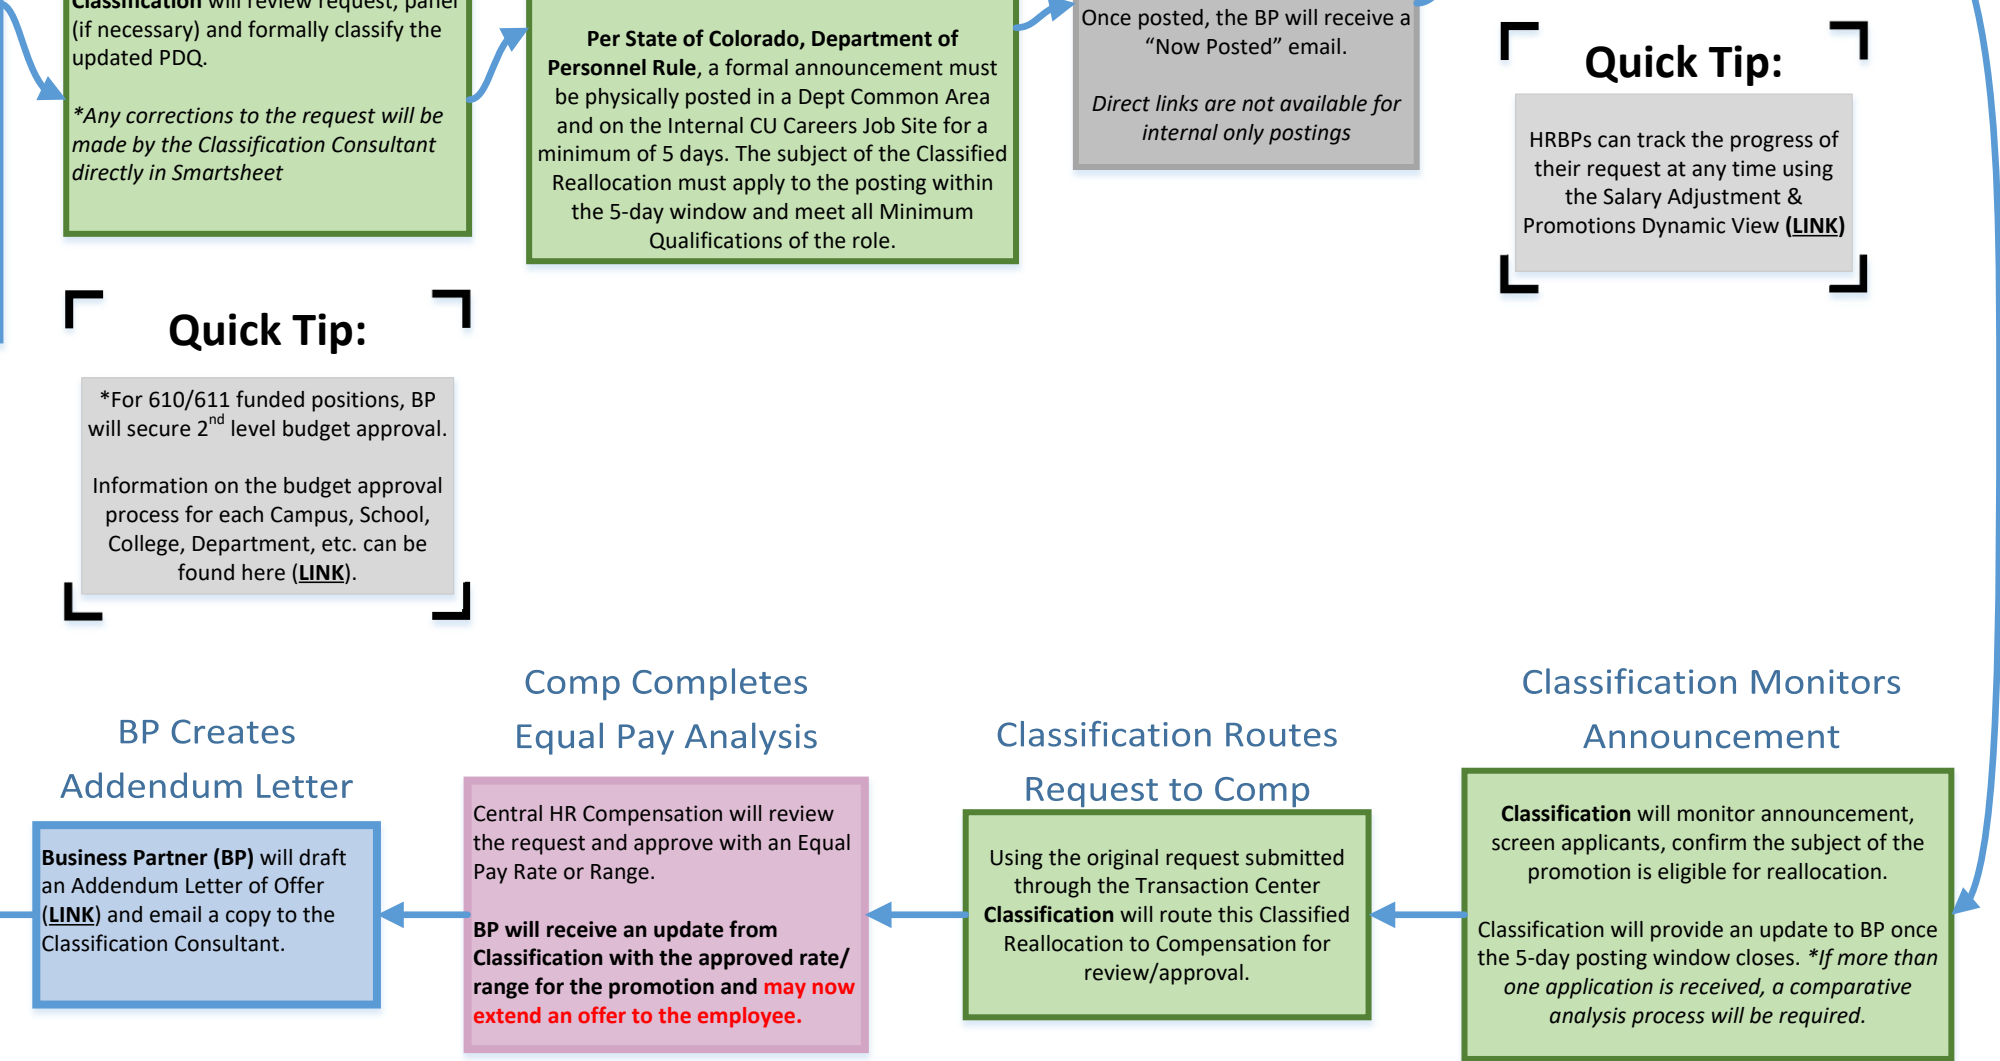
Classification will review request, panel (if necessary) and formally classify the updated PDQ.

*Any corrections to the request will be made by the Classification Consultant directly in Smartsheet

Per State of Colorado, Department of Personnel Rule, a formal announcement must be physically posted in a Dept Common Area and on the Internal CU Careers Job Site for a minimum of 5 days. The subject of the Classified Reallocation must apply to the posting within the 5-day window and meet all Minimum Qualifications of the role.

Once posted, the BP will receive a “Now Posted” email.

Direct links are not available for internal only postings

Quick Tip:

HRBPs can track the progress of their request at any time using the Salary Adjustment & Promotions Dynamic View (LINK)

Quick Tip:

*For 610/611 funded positions, BP will secure 2$^{nd}$ level budget approval.

Information on the budget approval process for each Campus, School, College, Department, etc. can be found here (LINK).

Classification Monitors Announcement

Classification will monitor announcement, screen applicants, confirm the subject of the promotion is eligible for reallocation.

Classification will provide an update to BP once the 5-day posting window closes. *If more than one application is received, a comparative analysis process will be required.

Classification Routes Request to Comp

Using the original request submitted through the Transaction Center Classification will route this Classified Reallocation to Compensation for review/approval.

Comp Completes Equal Pay Analysis

Central HR Compensation will review the request and approve with an Equal Pay Rate or Range.

BP will receive an update from Classification with the approved rate/ range for the promotion and may now extend an offer to the employee.

BP Creates Addendum Letter

Business Partner (BP) will draft an Addendum Letter of Offer (LINK) and email a copy to the Classification Consultant.